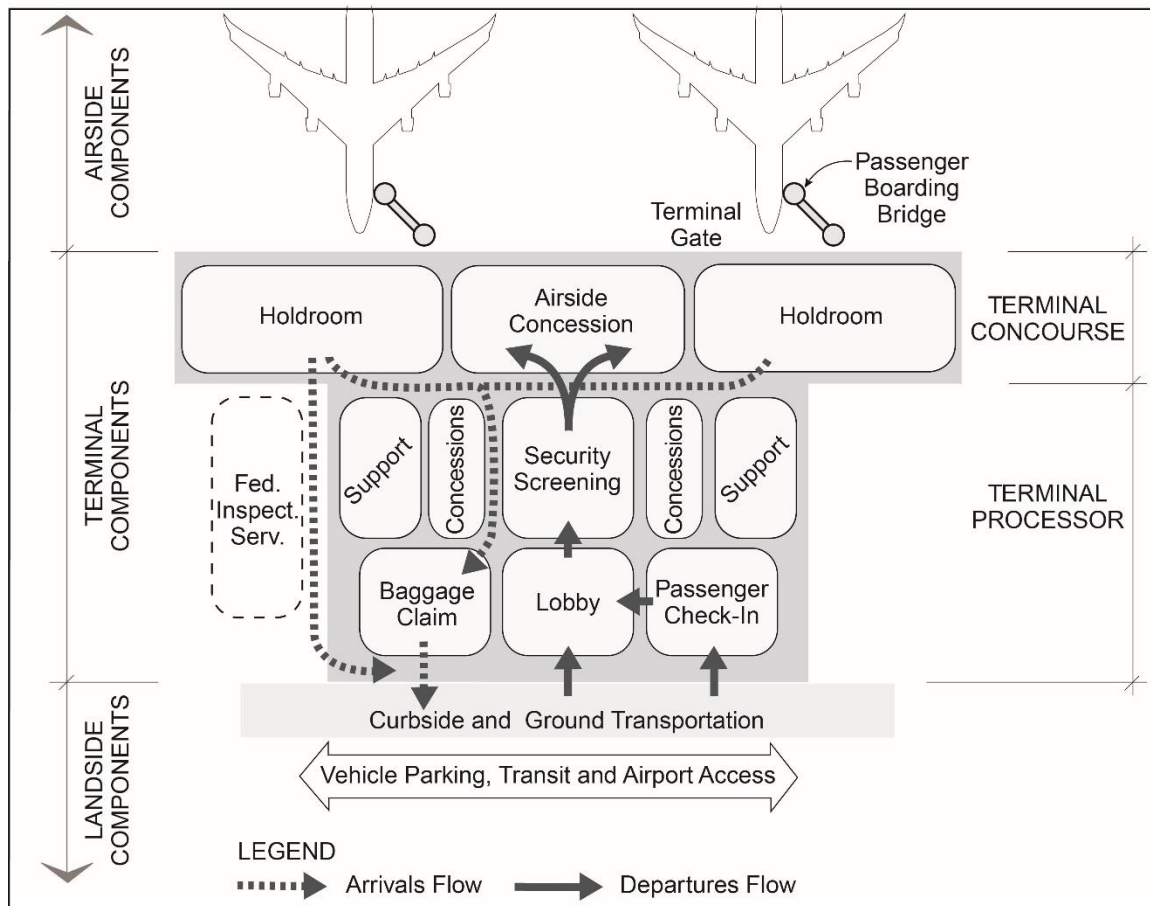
AIRSIDE COMPONENTS

Passenger Boarding Bridge

Terminal Gate

Holdroom

Airside Concession

Holdroom

TERMINAL CONCOURSE

TERMINAL COMPONENTS

Fed. Inspect. Serv.

Support

Concessions

Security Screening

Concessions

Support

TERMINAL PROCESSOR

Baggage Claim

Lobby

Passenger Check-In

LANDSIDE COMPONENTS

Curbside and Ground Transportation

Vehicle Parking, Transit and Airport Access

LEGEND

Arrivals Flow

Departures Flow